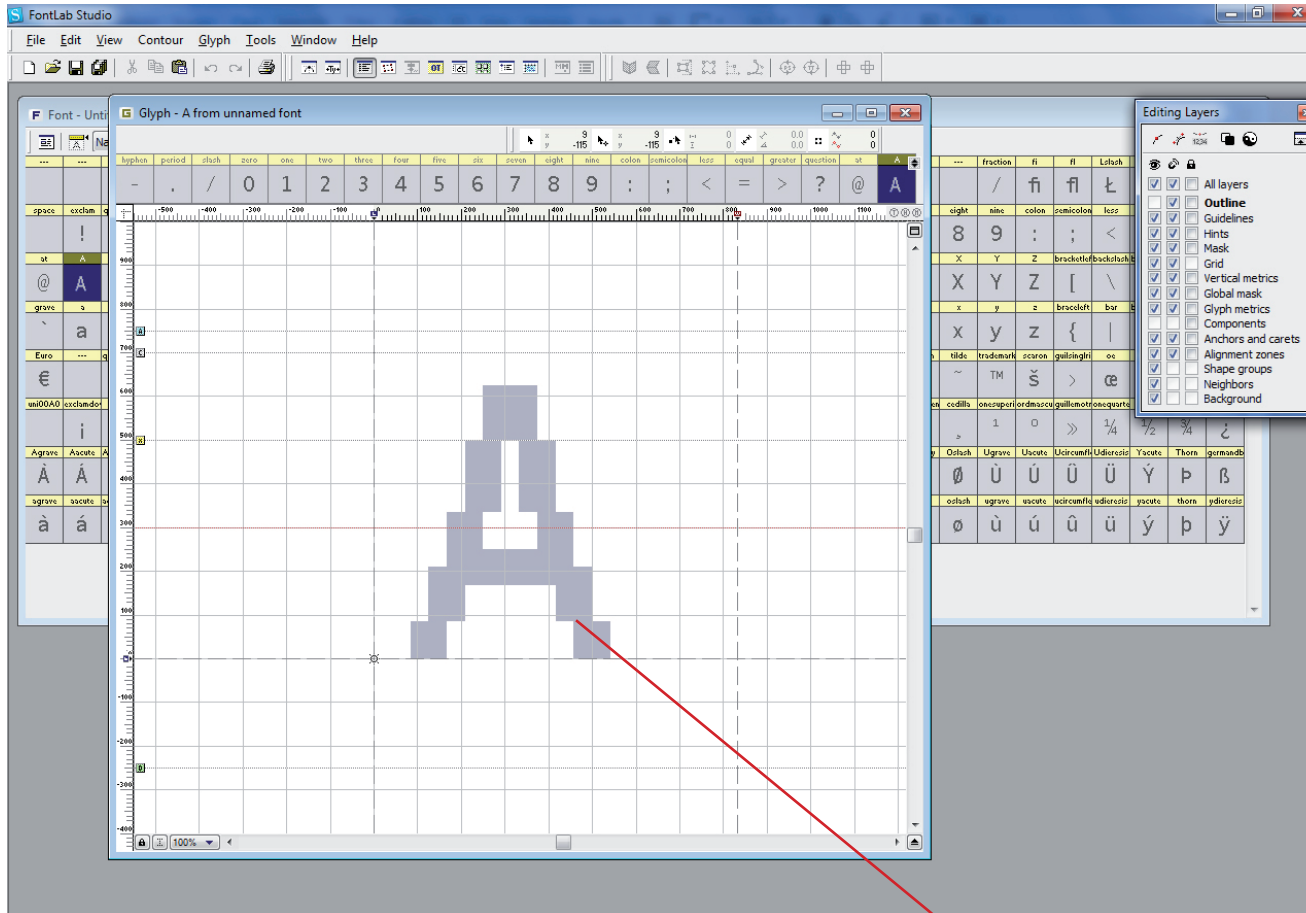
FontLab Studio

File Edit View Contour Glyph Tools Window Help

Font - Unti

Glyph - A from unnamed font

x 9 y -115 x 9 y -115 0 0 0.0 0.0 0

| hyphen | period | slash | zero | one | two | three | four | five | six | seven | eight | nine | colon | semicolon | less | equal | greater | question | at | A |
|---|---|---|---|---|---|---|---|---|---|---|---|---|---|---|---|---|---|---|---|---|
| - | . | / | 0 | 1 | 2 | 3 | 4 | 5 | 6 | 7 | 8 | 9 | : | ; | < | = | > | ? | @ | A |

-500 -400 -300 -200 -100 0 100 200 300 400 500 600 700 800 900 1000 1100

900 800 700 600 500 400 300 200 100 0 -100 -200 -300 -400

100%

space exclam
!
at A
@ A
grave a
` a
Euro
€
uni00A0 exclamdown
¡
Agrave Aacute
À Á
agrave aacute
à á

| fraction | fi | fl | Lslash |
|---|---|---|---|
| / | ﬁ | ﬂ | Ł |

| eight | nine | colon | semicolon | less |
|---|---|---|---|---|
| 8 | 9 | : | ; | < |
| X | Y | Z | bracketleft | backslash |
| X | Y | Z | [ | \ |
| x | y | z | braceleft | bar |
| x | y | z | { | \| |
| tilde | trademark | scaron | guilsinglright | oe |
| ~ | TM | š | › | œ |
| cedilla | onesuperior | ordmasculine | guillemotright | onequarter |
| ¸ | 1 | o | » | ¼ |

| Oslash | Ugrave | Uacute | Ucircumflex | Udieresis | Yacute | Thorn | germandbls |
|---|---|---|---|---|---|---|---|
| Ø | Ù | Ú | Û | Ü | Ý | Þ | ß |
| oslash | ugrave | uacute | ucircumflex | udieresis | yacute | thorn | ydieresis |
| ø | ù | ú | û | ü | ý | þ | ÿ |

½ ¾ ¿

Editing Layers
1234
All layers
Outline
Guidelines
Hints
Mask
Grid
Vertical metrics
Global mask
Glyph metrics
Components
Anchors and carets
Alignment zones
Shape groups
Neighbors
Background